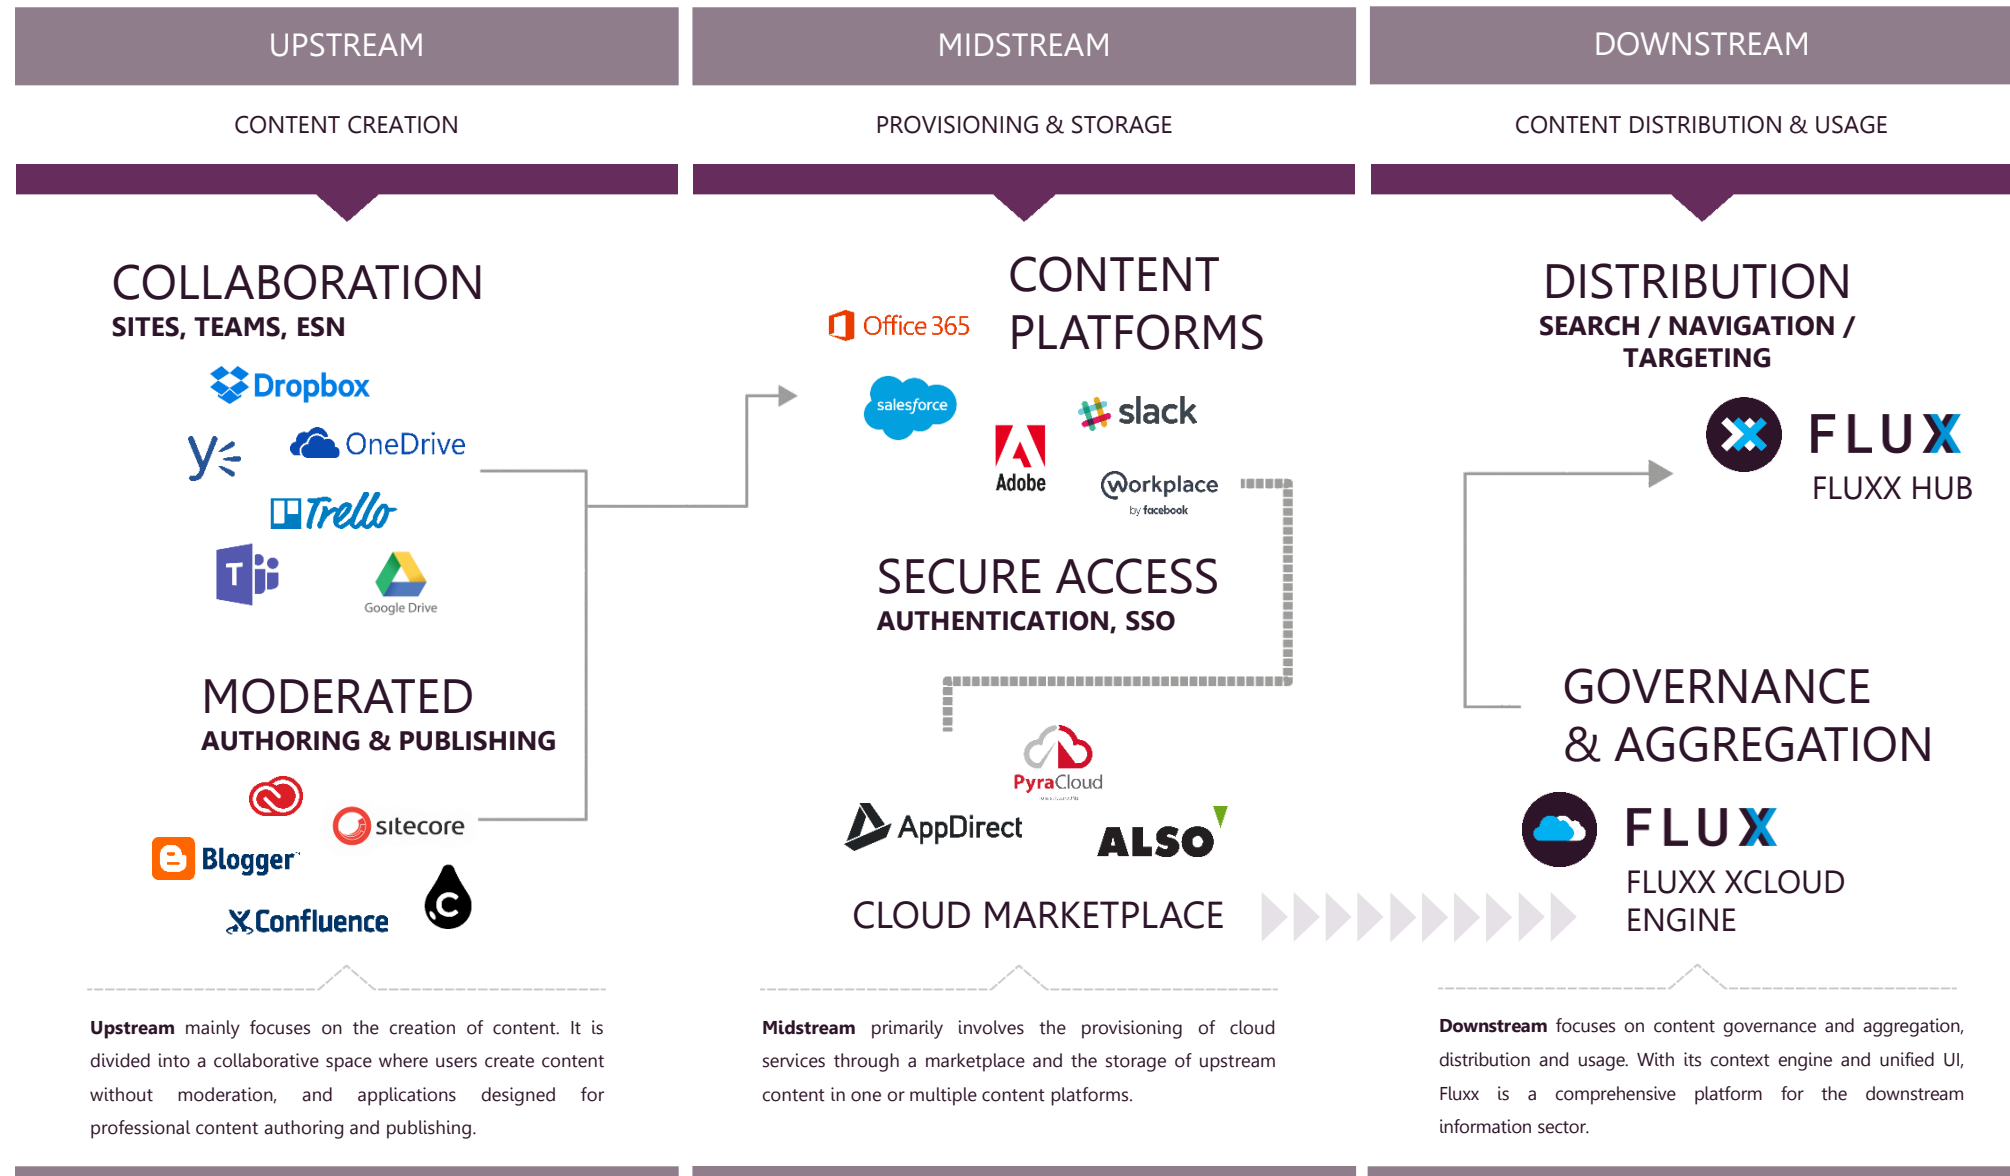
UPSTREAM

CONTENT CREATION

COLLABORATION
SITES, TEAMS, ESN

Dropbox

OneDrive

Trello

Google Drive

MODERATED
AUTHORING & PUBLISHING

sitecore

Blogger

Confluence

Upstream mainly focuses on the creation of content. It is divided into a collaborative space where users create content without moderation, and applications designed for professional content authoring and publishing.

MIDSTREAM

PROVISIONING & STORAGE

Office 365

CONTENT PLATFORMS

salesforce

slack

Adobe

Workplace by facebook

SECURE ACCESS
AUTHENTICATION, SSO

PyraCloud

AppDirect

ALSO

CLOUD MARKETPLACE

Midstream primarily involves the provisioning of cloud services through a marketplace and the storage of upstream content in one or multiple content platforms.

DOWNSTREAM

CONTENT DISTRIBUTION & USAGE

DISTRIBUTION
SEARCH / NAVIGATION / TARGETING

FLUX
FLUXX HUB

GOVERNANCE & AGGREGATION

FLUX
FLUXX XCLOUD ENGINE

Downstream focuses on content governance and aggregation, distribution and usage. With its context engine and unified UI, Fluxx is a comprehensive platform for the downstream information sector.